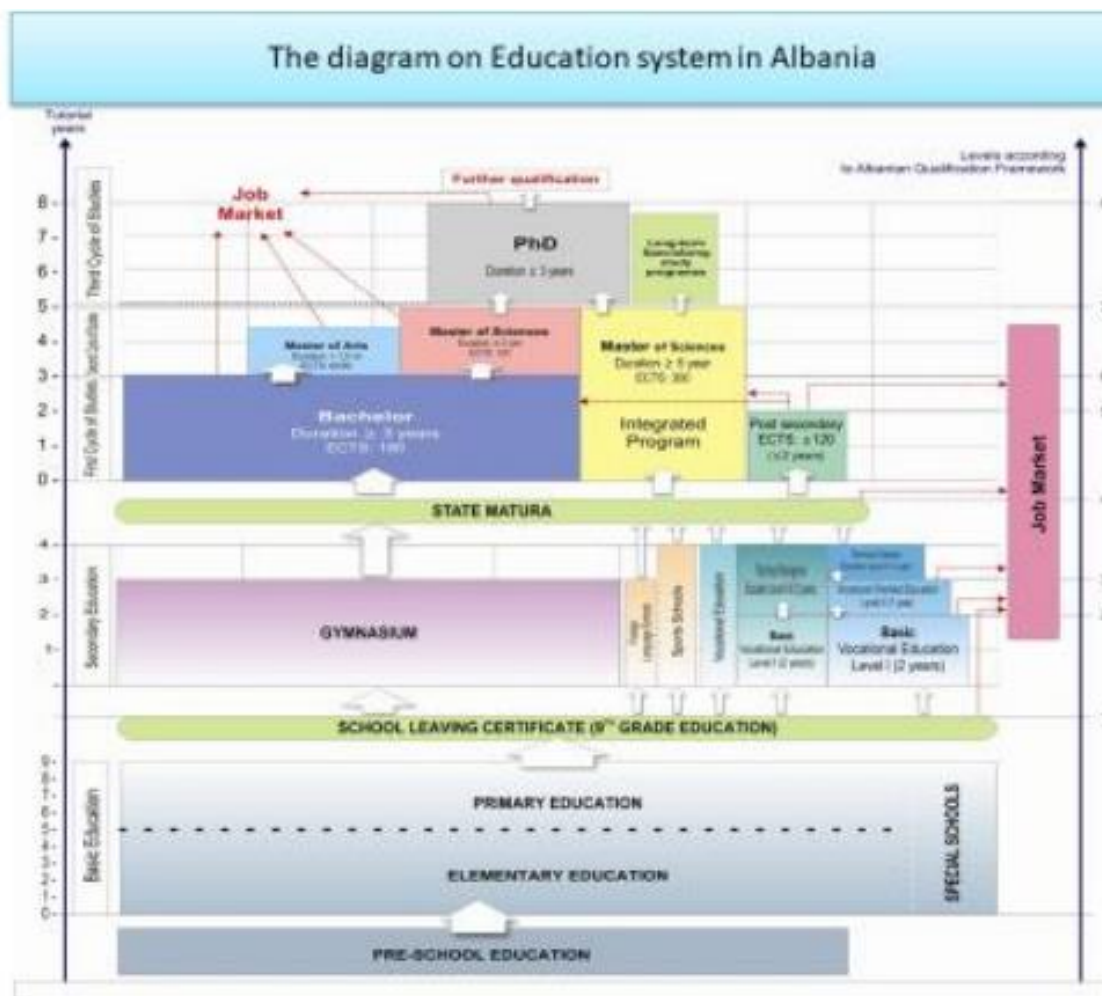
The diagram on Education system in Albania

Tutorial years

Levels according to Albanian Qualification Framework

Further qualification

Job Market

Third Cycle of Studies

Second Cycle of Studies

First Cycle of Studies

8
7
6
5
4
3
2
1
0

PhD
Duration ≥ 3 years

Long-term Specializing study programs

Master of Arts
Duration 1-1.5 yr
ECTS: 60/90

Master of Sciences
Duration ≥ 2 yrs
ECTS: 120

Master of Sciences
Duration ≥ 5 year
ECTS: 300

Bachelor
Duration ≥ 3 years
ECTS: 180

Integrated Program

Post secondary
ECTS: ≤ 120
(≤2 years)

Job Market

STATE MATURA

Secondary Education

4
3
2
1

GYMNASIUM

Foreign Language Schools

Sports Schools

Vocational Education

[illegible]

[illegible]

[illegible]

Basic
Vocational Education
Level I (2 years)

Basic
Vocational Education
Level I (2 years)

SCHOOL LEAVING CERTIFICATE (9TH GRADE EDUCATION)

Basic Education

9
8
7
6
5
4
3
2
1
0

PRIMARY EDUCATION

ELEMENTARY EDUCATION

SPECIAL SCHOOLS

PRE-SCHOOL EDUCATION